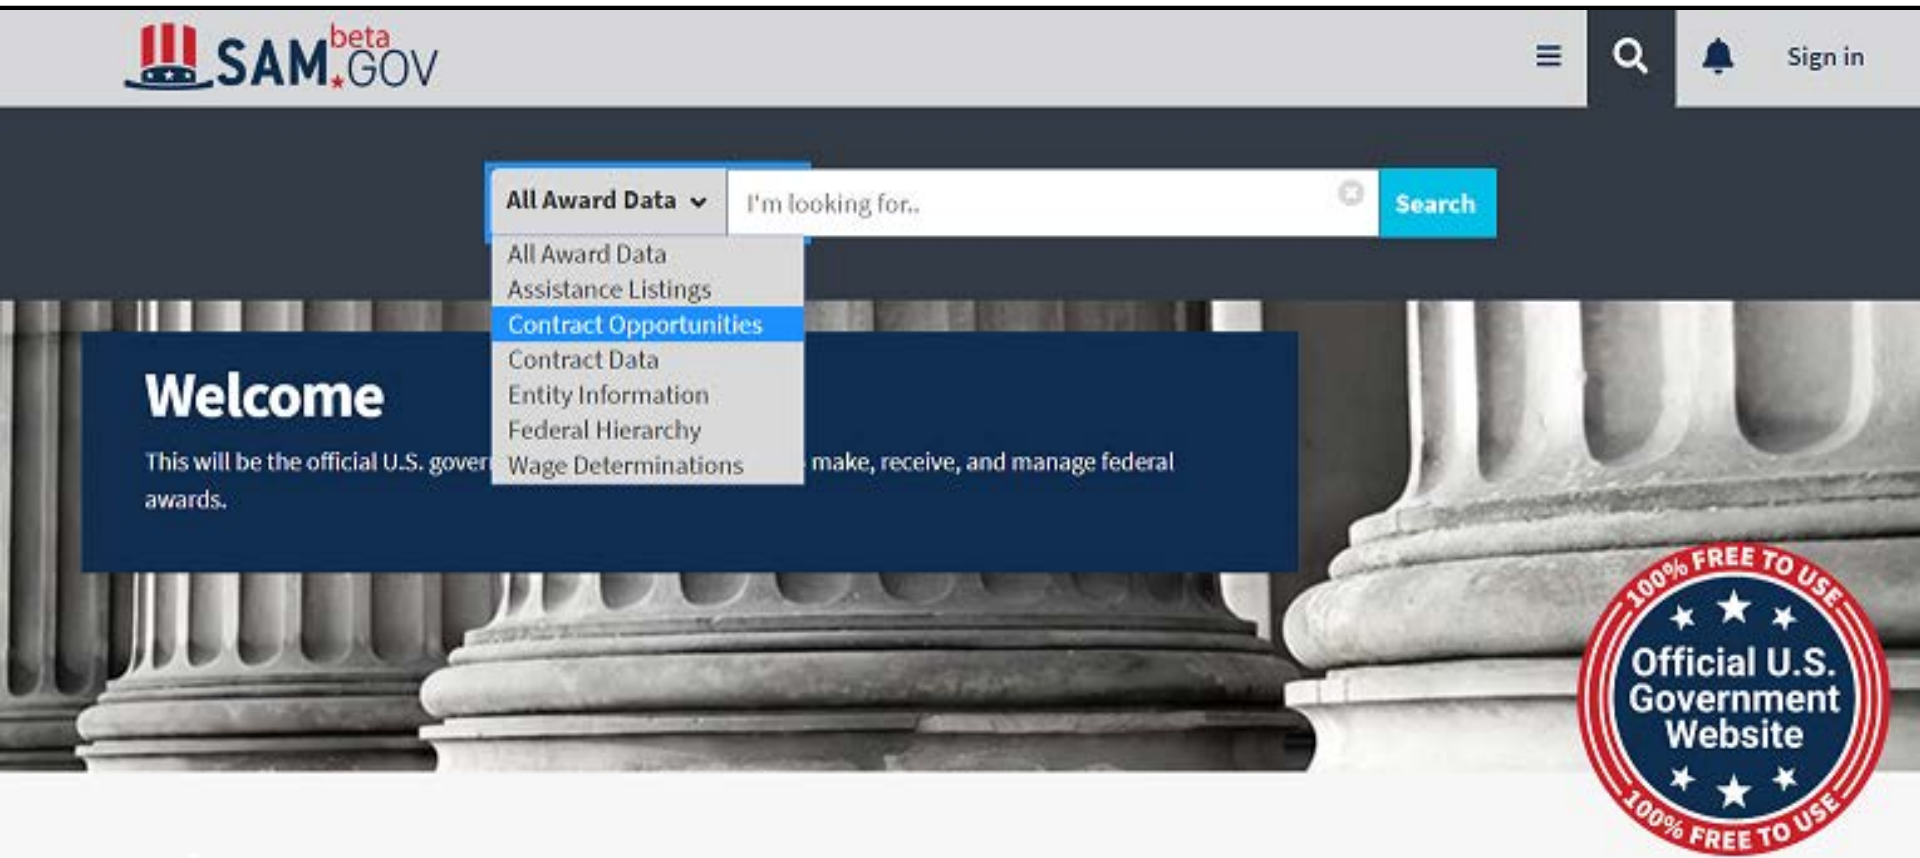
SAM.GOV beta

Sign in

All Award Data

I'm looking for..

Search

All Award Data
Assistance Listings
Contract Opportunities
Contract Data
Entity Information
Federal Hierarchy
Wage Determinations

Welcome

This will be the official U.S. gover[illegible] make, receive, and manage federal awards.

100% FREE TO USE
Official U.S. Government Website
100% FREE TO USE